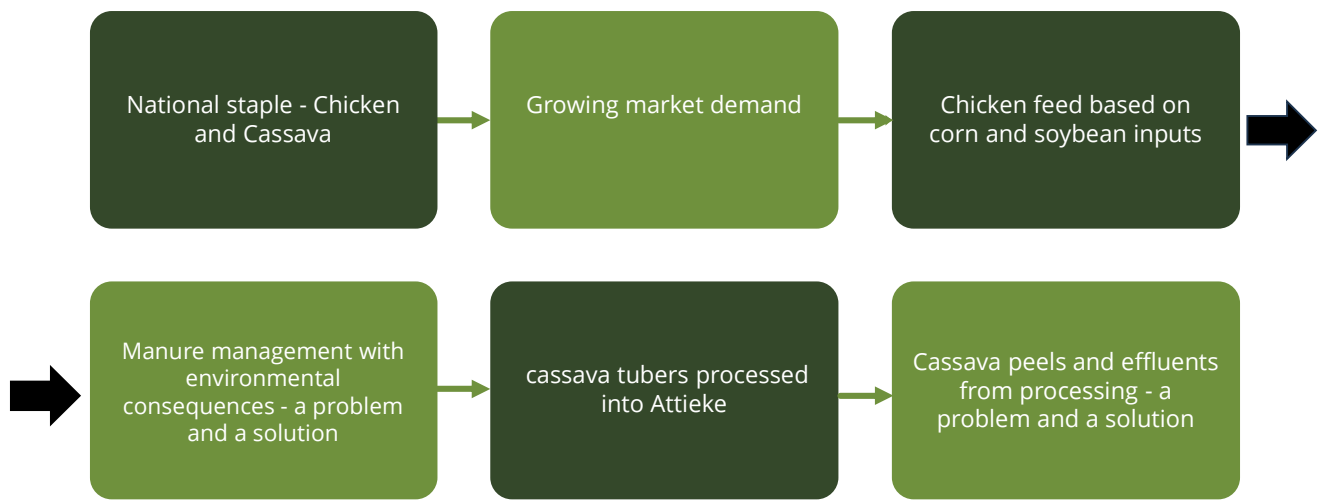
National staple - Chicken and Cassava

Growing market demand

Chicken feed based on corn and soybean inputs

Manure management with environmental consequences - a problem and a solution

cassava tubers processed into Attieke

Cassava peels and effluents from processing - a problem and a solution